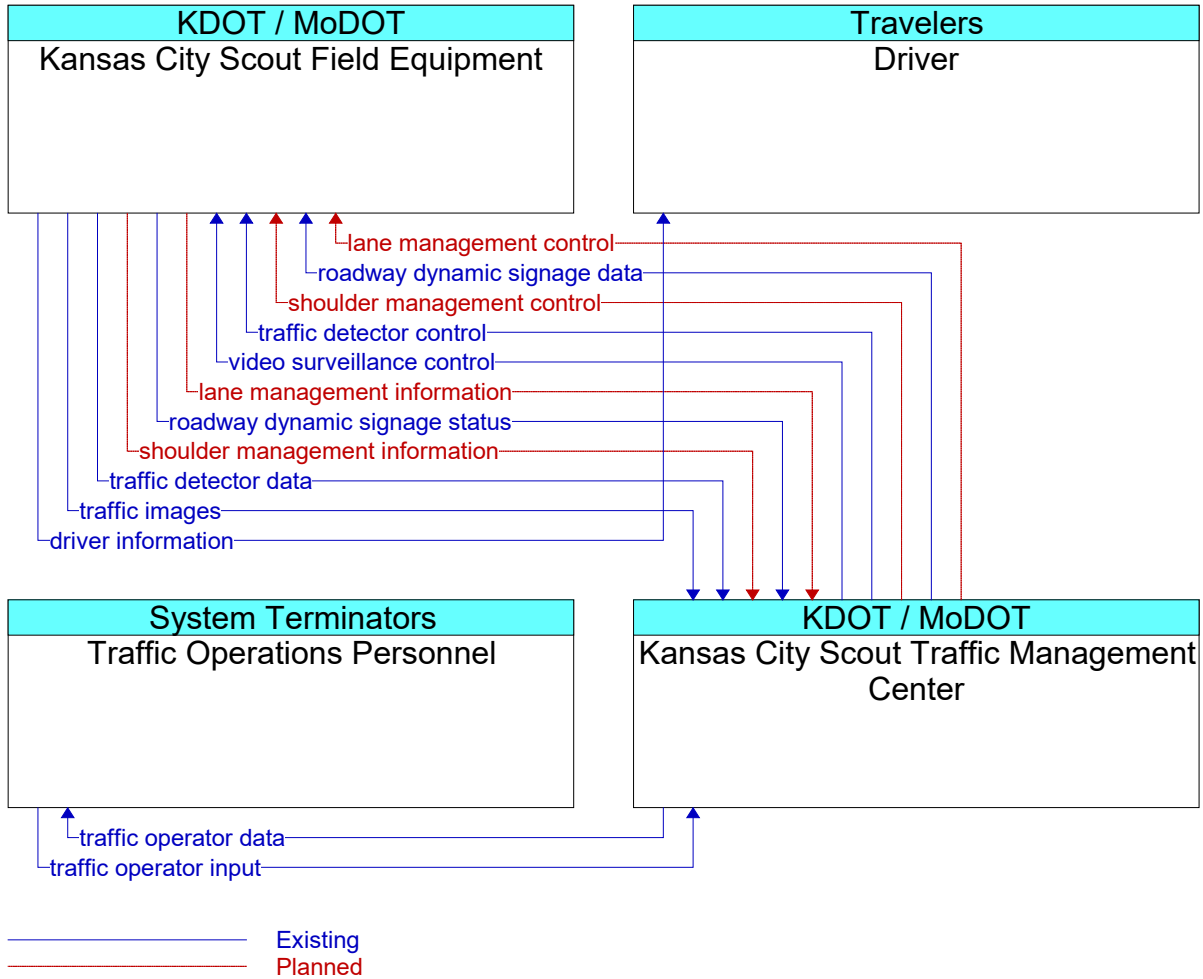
KDOT / MoDOT
Kansas City Scout Field Equipment

Travelers
Driver

lane management control
roadway dynamic signage data
shoulder management control
traffic detector control
video surveillance control
lane management information
roadway dynamic signage status
shoulder management information
traffic detector data
traffic images
driver information

System Terminators
Traffic Operations Personnel

KDOT / MoDOT
Kansas City Scout Traffic Management Center

traffic operator data
traffic operator input

Existing
Planned